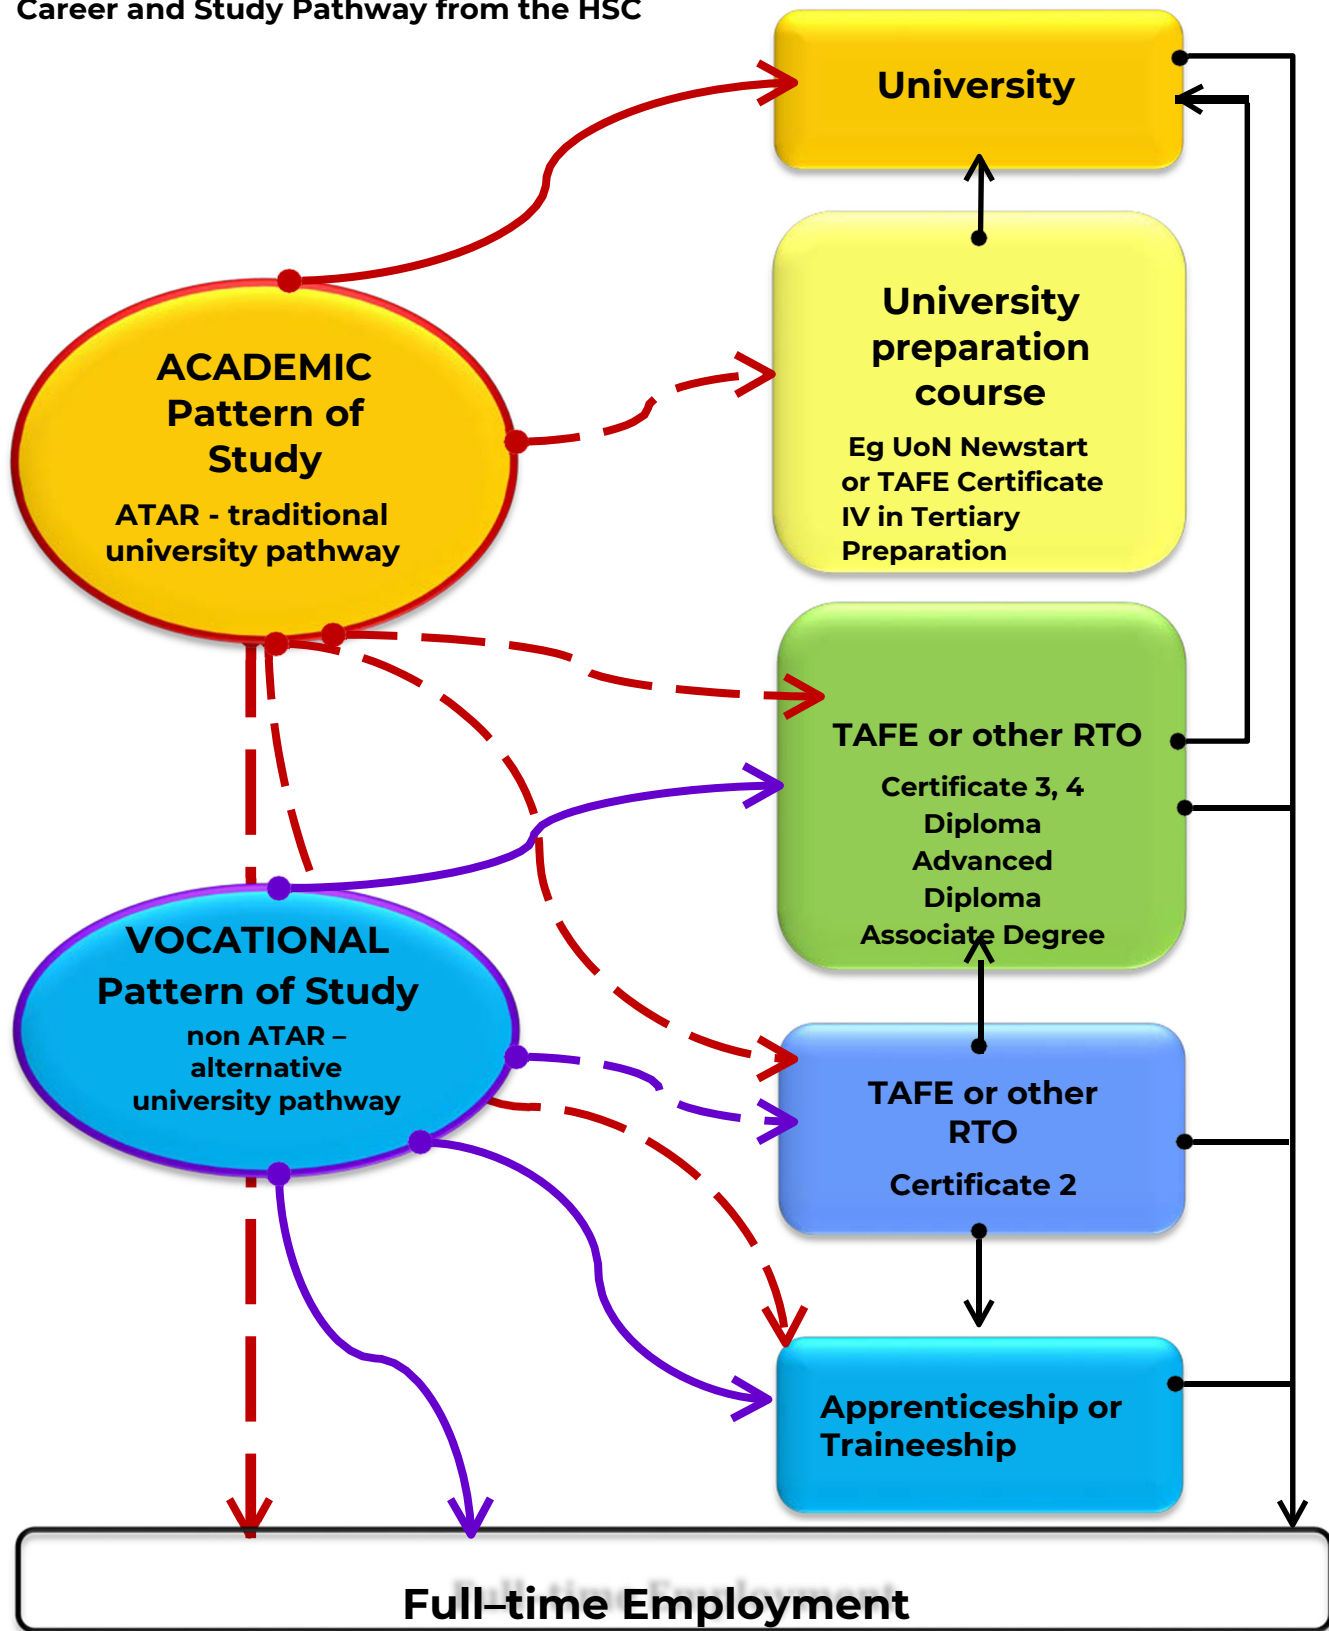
Career and Study Pathway from the HSC

University

University preparation course

Eg UoN Newstart or TAFE Certificate IV in Tertiary Preparation

ACADEMIC Pattern of Study

ATAR - traditional university pathway

TAFE or other RTO

Certificate 3, 4
Diploma
Advanced Diploma
Associate Degree

VOCATIONAL Pattern of Study

non ATAR – alternative university pathway

TAFE or other RTO

Certificate 2

Apprenticeship or Traineeship

Full–time Employment